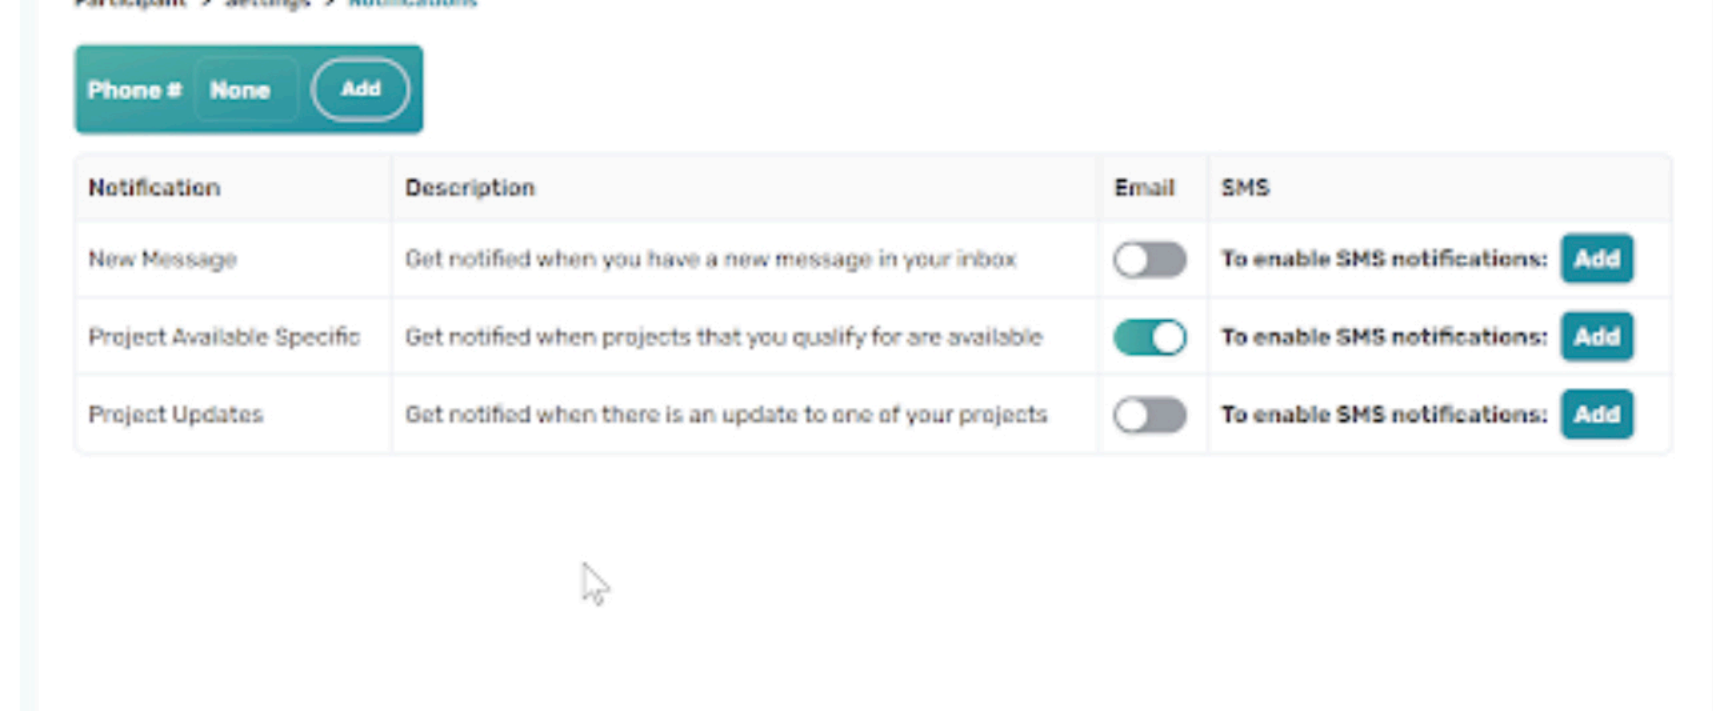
Participant > Settings > Notifications

Phone # None Add

| Notification | Description | Email | SMS |
|---|---|---|---|
| New Message | Get notified when you have a new message in your inbox | | To enable SMS notifications: Add |
| Project Available Specific | Get notified when projects that you qualify for are available | | To enable SMS notifications: Add |
| Project Updates | Get notified when there is an update to one of your projects | | To enable SMS notifications: Add |